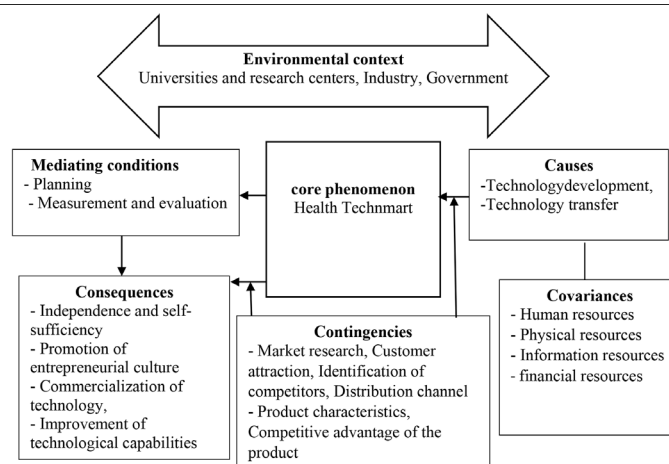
Environmental context
Universities and research centers, Industry, Government

Mediating conditions
- Planning
- Measurement and evaluation

core phenomenon
Health Technmart

Causes
-Technologydevelopment,
-Technology transfer

Consequences
- Independence and self-sufficiency
- Promotion of entrepreneurial culture
- Commercialization of technology,
- Improvement of technological capabilities

Contingencies
- Market research, Customer attraction, Identification of competitors, Distribution channel
- Product characteristics, Competitive advantage of the product

Covariances
- Human resources
- Physical resources
- Information resources
- financial resources